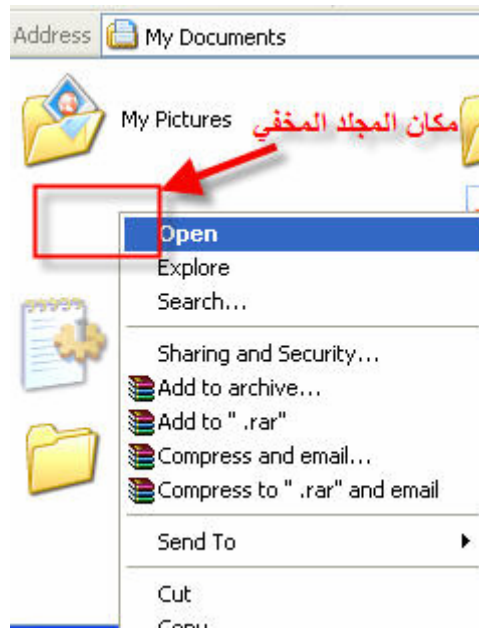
Address My Documents

My Pictures

مكان المجلد المخفي

Open
Explore
Search...

Sharing and Security...
Add to archive...
Add to " .rar"
Compress and email...
Compress to " .rar" and email

Send To

Cut
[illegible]